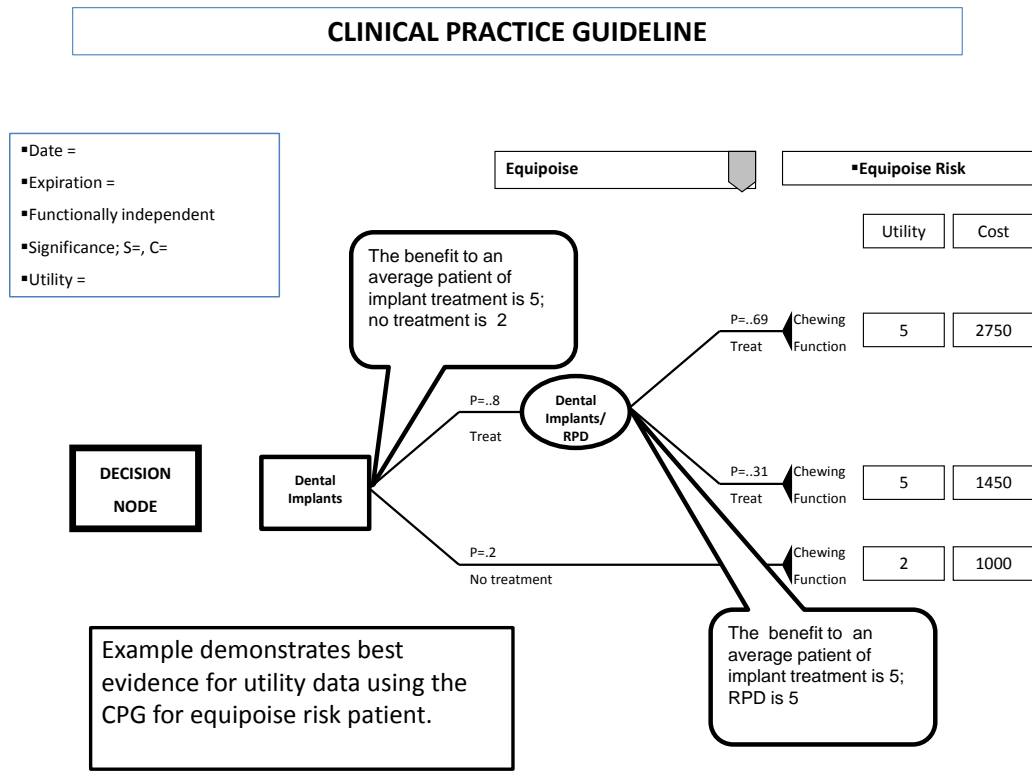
CLINICAL PRACTICE GUIDELINE

▪Date =
▪Expiration =
▪Functionally independent
▪Significance; S=, C=
▪Utility =

Equipoise

▪Equipoise Risk

Utility

Cost

The benefit to an average patient of implant treatment is 5; no treatment is 2

P=..69
Treat

Chewing Function

5

2750

P=..8
Treat

Dental Implants/ RPD

DECISION NODE

Dental Implants

P=..31
Treat

Chewing Function

5

1450

P=.2
No treatment

Chewing Function

2

1000

Example demonstrates best evidence for utility data using the CPG for equipoise risk patient.

The benefit to an average patient of implant treatment is 5; RPD is 5